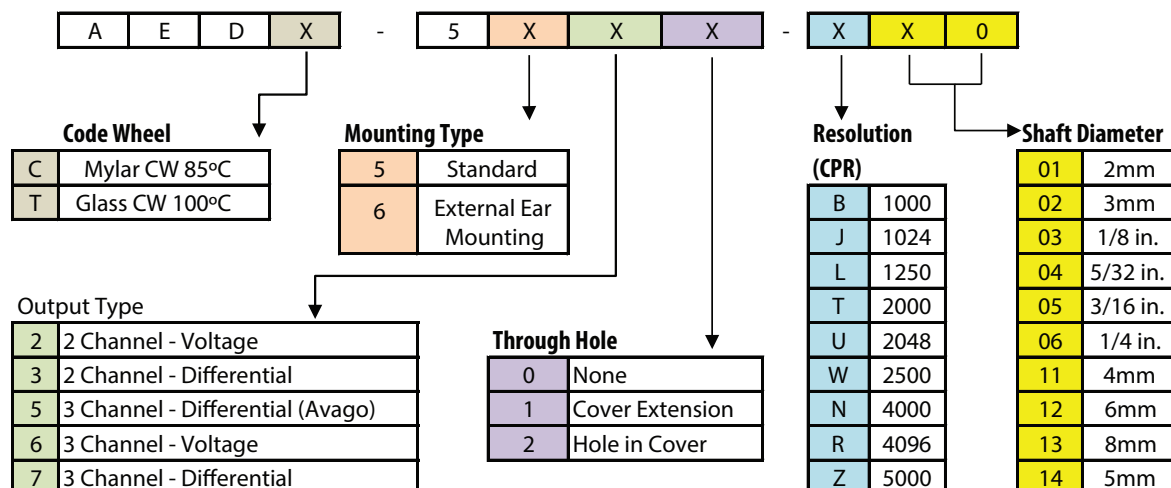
| A | E | D | X |
|---|---|---|---|

-

| 5 | X | X | X |
|---|---|---|---|

-

| X | X | 0 |
|---|---|---|

**Code Wheel**

| C | Mylar CW 85ºC |
|---|---|
| T | Glass CW 100ºC |

**Mounting Type**

| 5 | Standard |
|---|---|
| 6 | External Ear Mounting |

**Resolution (CPR)**

| B | 1000 |
|---|---|
| J | 1024 |
| L | 1250 |
| T | 2000 |
| U | 2048 |
| W | 2500 |
| N | 4000 |
| R | 4096 |
| Z | 5000 |

**Shaft Diameter**

| 01 | 2mm |
|---|---|
| 02 | 3mm |
| 03 | 1/8 in. |
| 04 | 5/32 in. |
| 05 | 3/16 in. |
| 06 | 1/4 in. |
| 11 | 4mm |
| 12 | 6mm |
| 13 | 8mm |
| 14 | 5mm |

Output Type

| 2 | 2 Channel - Voltage |
|---|---|
| 3 | 2 Channel - Differential |
| 5 | 3 Channel - Differential (Avago) |
| 6 | 3 Channel - Voltage |
| 7 | 3 Channel - Differential |

**Through Hole**

| 0 | None |
|---|---|
| 1 | Cover Extension |
| 2 | Hole in Cover |